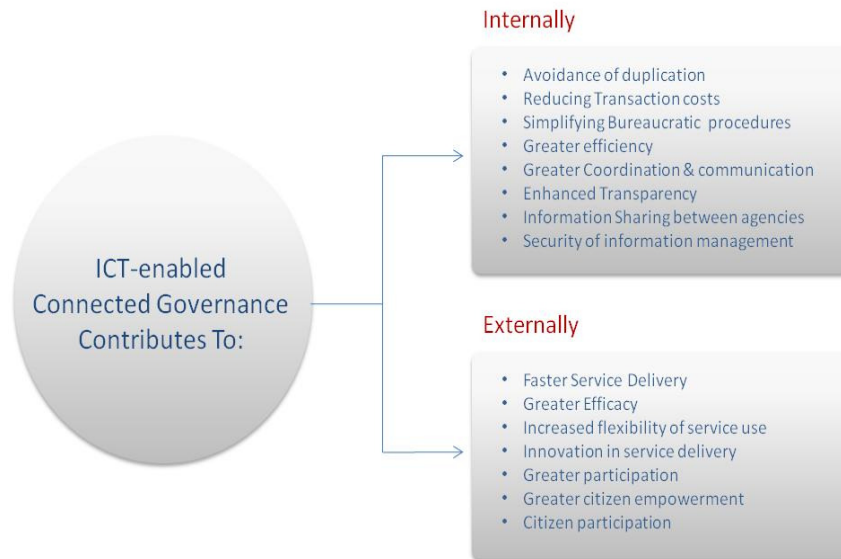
ICT-enabled Connected Governance Contributes To:

Internally

- Avoidance of duplication
- Reducing Transaction costs
- Simplifying Bureaucratic procedures
- Greater efficiency
- Greater Coordination & communication
- Enhanced Transparency
- Information Sharing between agencies
- Security of information management

Externally

- Faster Service Delivery
- Greater Efficacy
- Increased flexibility of service use
- Innovation in service delivery
- Greater participation
- Greater citizen empowerment
- Citizen participation